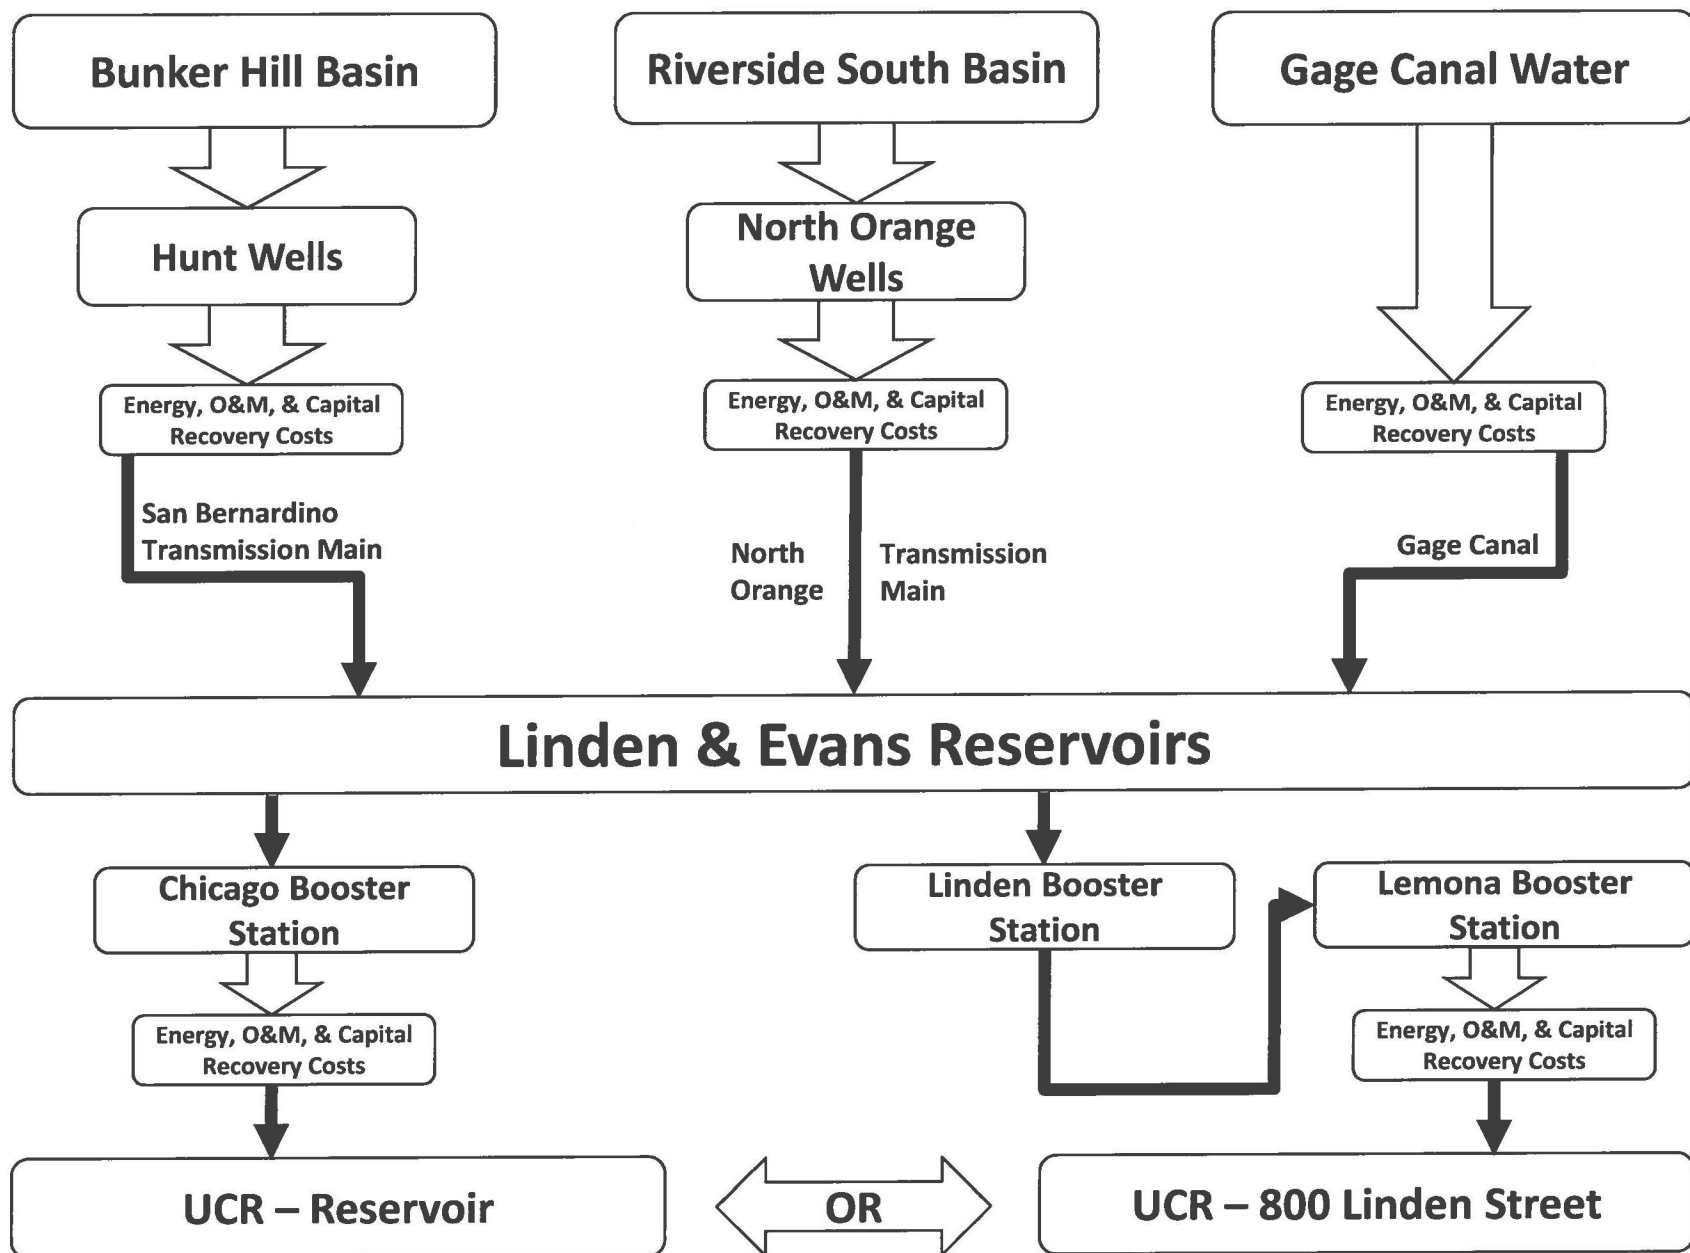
Bunker Hill Basin

Riverside South Basin

Gage Canal Water

Hunt Wells

North Orange Wells

Energy, O&M, & Capital Recovery Costs

Energy, O&M, & Capital Recovery Costs

Energy, O&M, & Capital Recovery Costs

San Bernardino Transmission Main

North Orange

Transmission Main

Gage Canal

Linden & Evans Reservoirs

Chicago Booster Station

Linden Booster Station

Lemona Booster Station

Energy, O&M, & Capital Recovery Costs

Energy, O&M, & Capital Recovery Costs

UCR – Reservoir

OR

UCR – 800 Linden Street